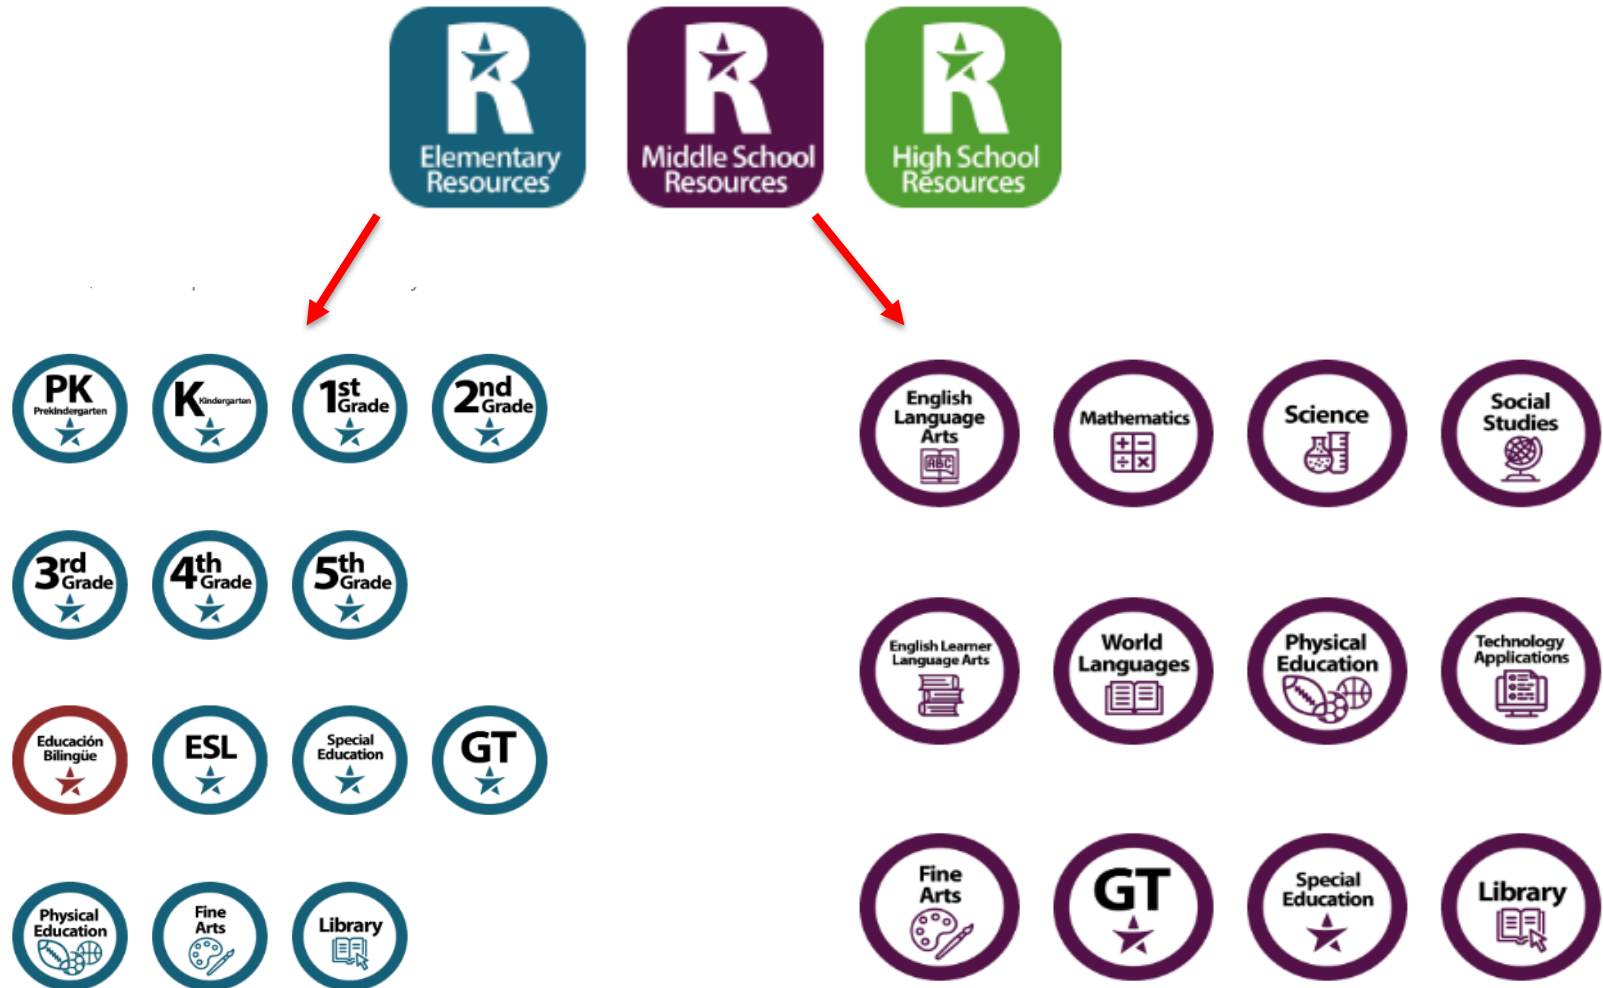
R
Elementary Resources

R
Middle School Resources

R
High School Resources

PK Prekindergarten

K Kindergarten

1st Grade

2nd Grade

3rd Grade

4th Grade

5th Grade

Educación Bilingüe

ESL

Special Education

GT

Physical Education

Fine Arts

Library

English Language Arts

ABC

Mathematics

Science

Social Studies

English Learner Language Arts

World Languages

Physical Education

Technology Applications

Fine Arts

GT

Special Education

Library